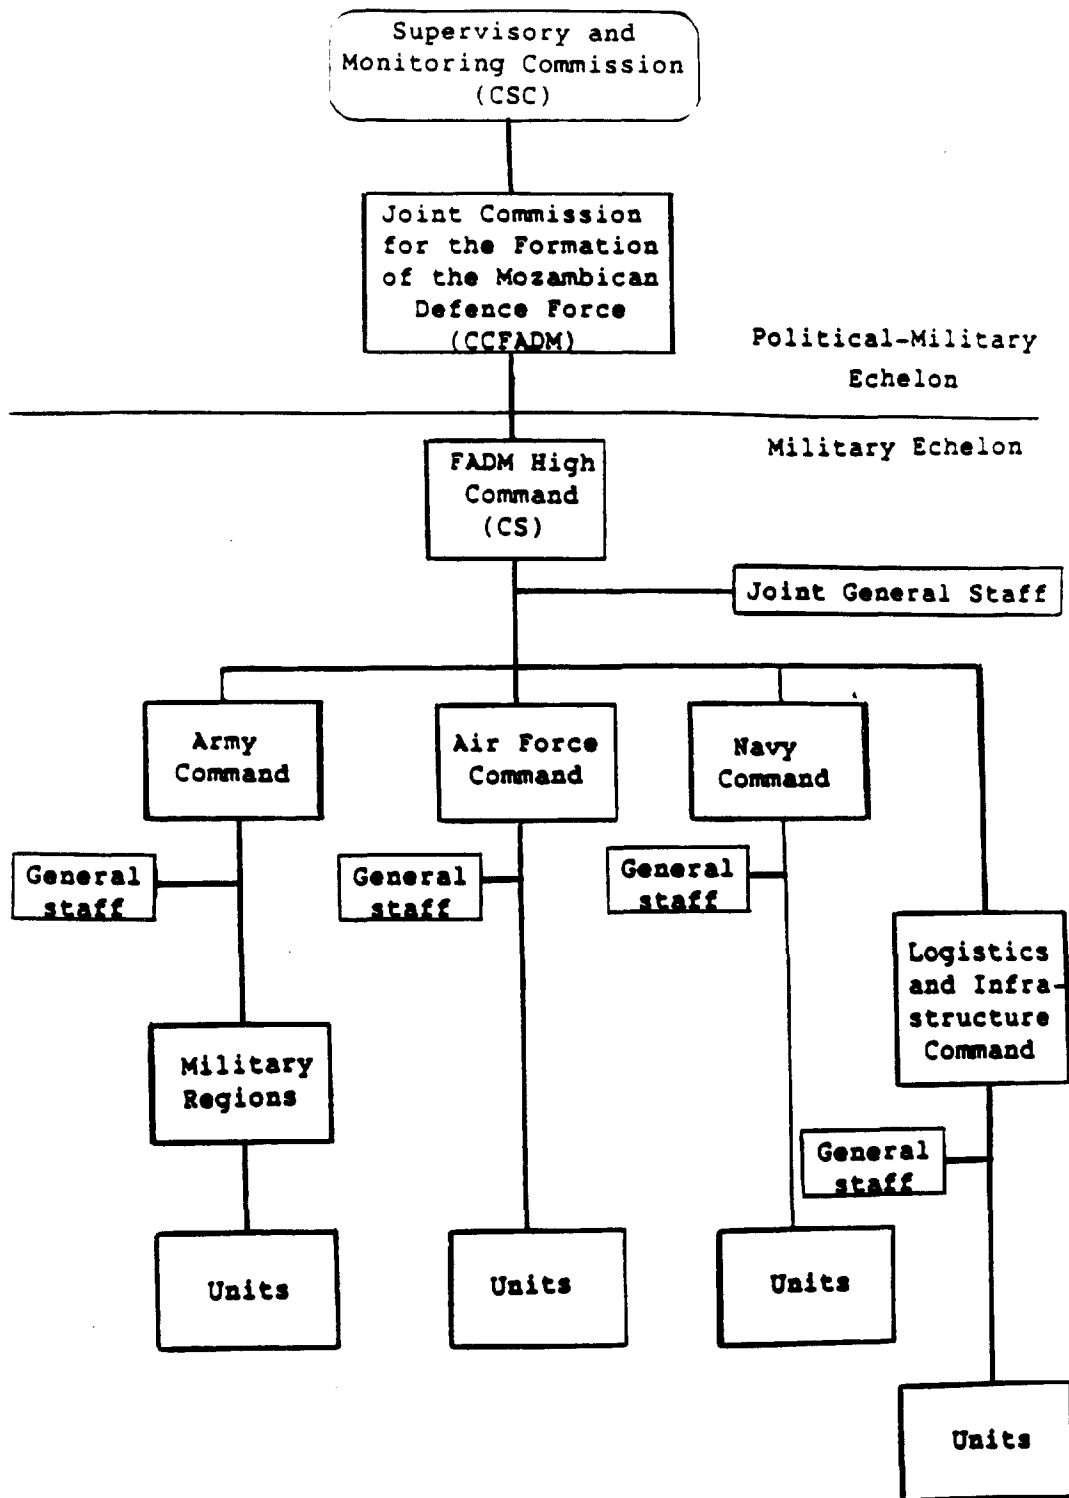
Supervisory and Monitoring Commission (CSC)

Joint Commission for the Formation of the Mozambican Defence Force (CCFADM)

Political-Military Echelon

Military Echelon

FADM High Command (CS)

Joint General Staff

Army Command

Air Force Command

Navy Command

General staff

General staff

General staff

Logistics and Infrastructure Command

Military Regions

General staff

Units

Units

Units

Units